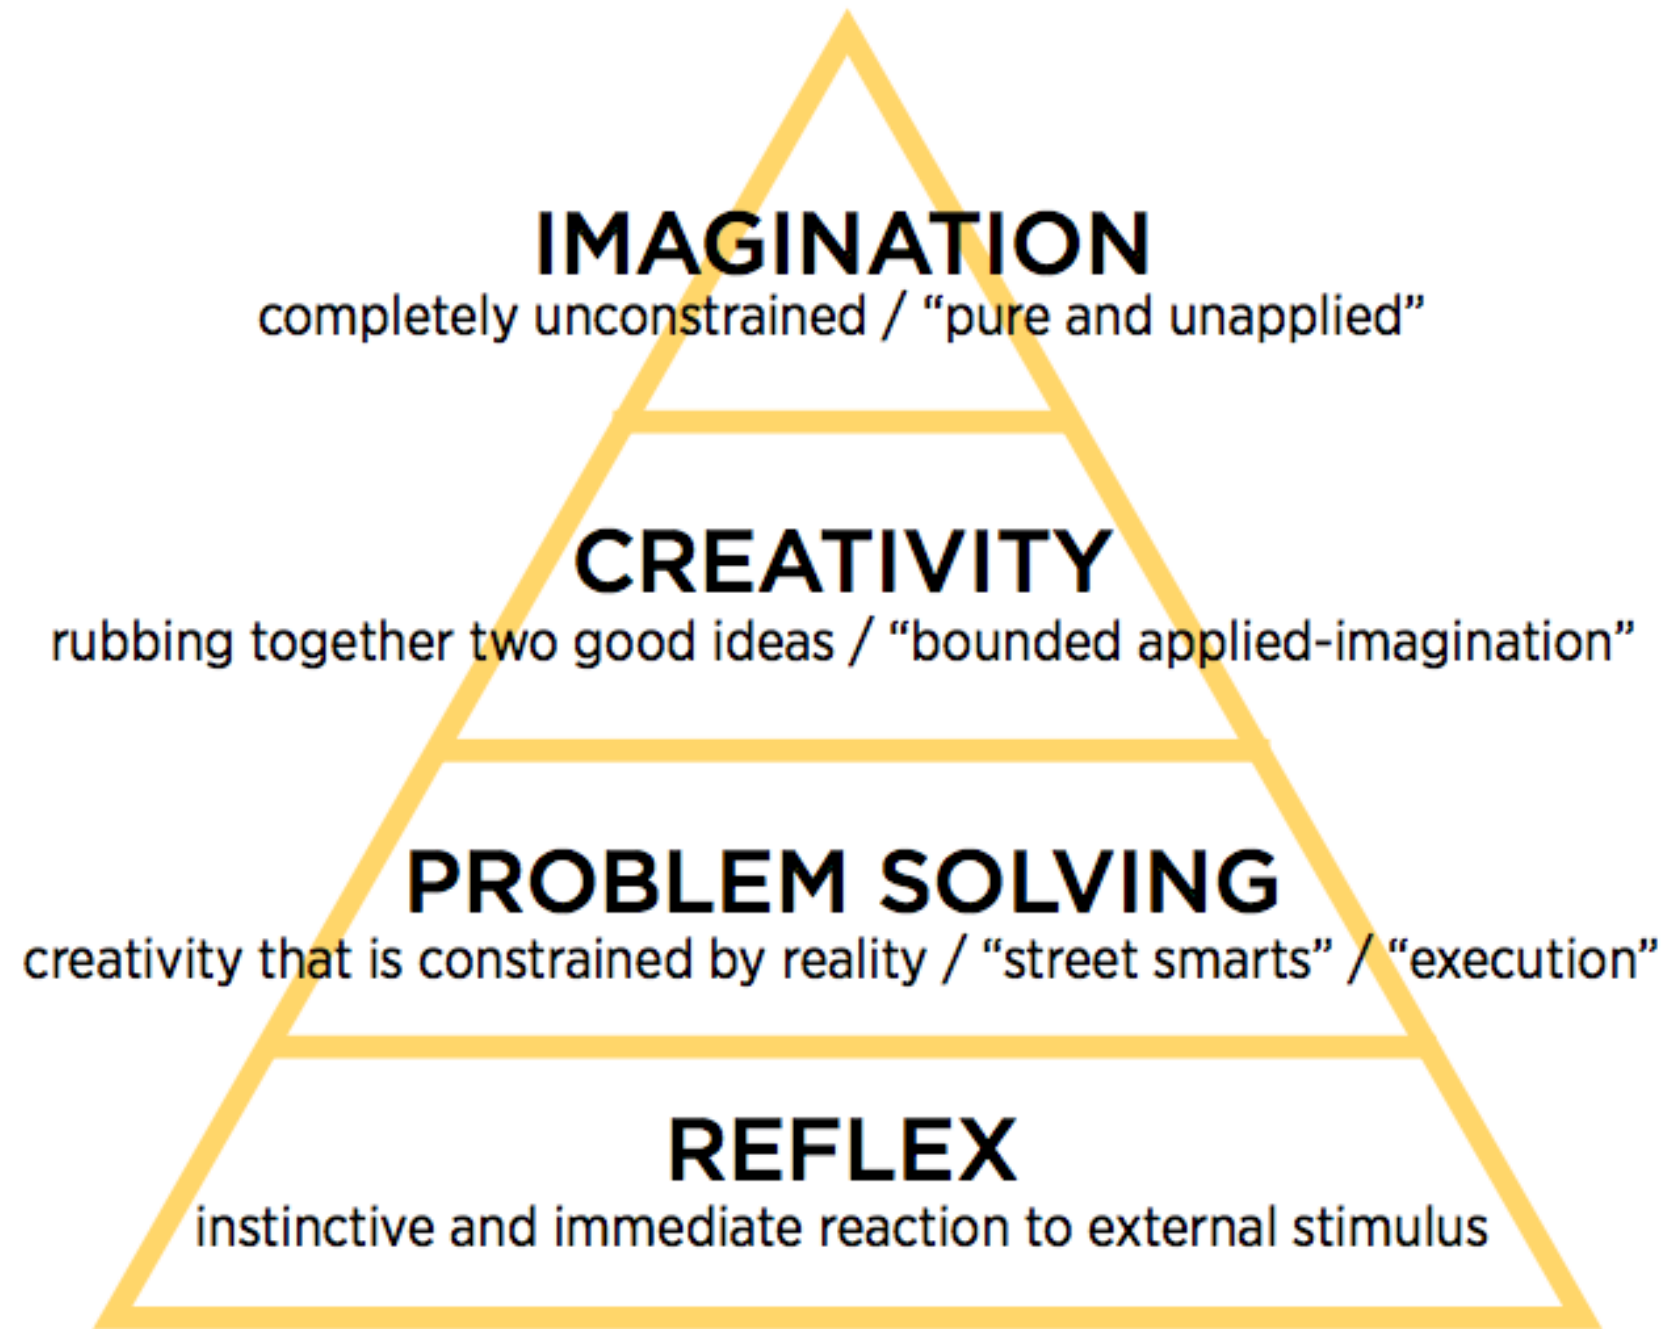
IMAGINATION
completely unconstrained / “pure and unapplied”

CREATIVITY
rubbing together two good ideas / “bounded applied-imagination”

PROBLEM SOLVING
creativity that is constrained by reality / “street smarts” / “execution”

REFLEX
instinctive and immediate reaction to external stimulus